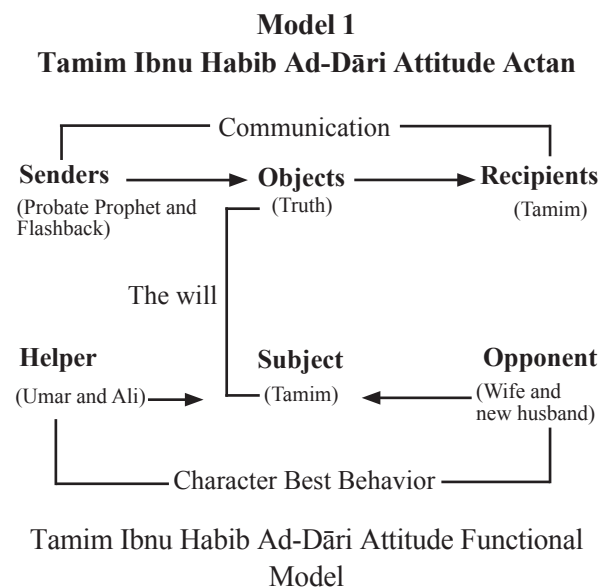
**Model 1**
**Tamim Ibnu Habib Ad-Dāri Attitude Actan**

Communication

**Senders** (Probate Prophet and Flashback)

**Objects** (Truth)

**Recipients** (Tamim)

The will

**Helper** (Umar and Ali)

**Subject** (Tamim)

**Opponent** (Wife and new husband)

Character Best Behavior

Tamim Ibnu Habib Ad-Dāri Attitude Functional Model